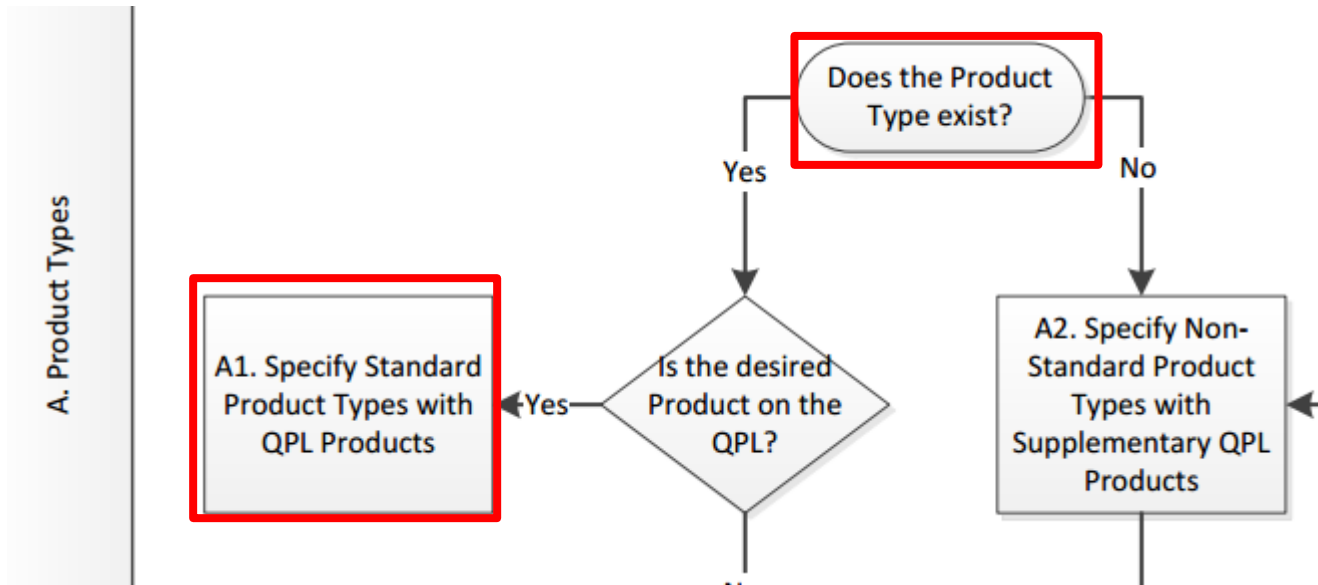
A. Product Types

Does the Product Type exist?

Yes

No

Is the desired Product on the QPL?

Yes

A1. Specify Standard Product Types with QPL Products

A2. Specify Non-Standard Product Types with Supplementary QPL Products

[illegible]